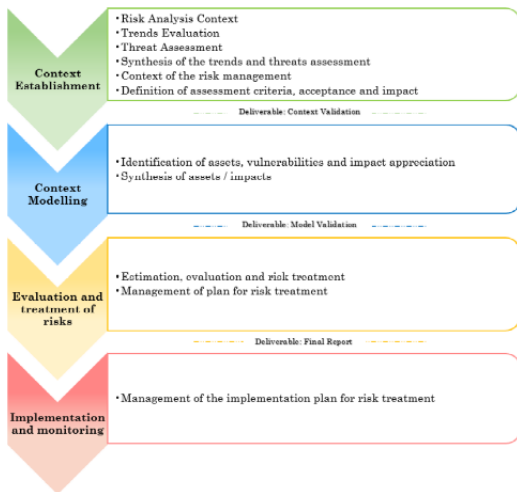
Context Establishment

• Risk Analysis Context
• Trends Evaluation
• Threat Assessment
• Synthesis of the trends and threats assessment
• Context of the risk management
• Definition of assessment criteria, acceptance and impact

Deliverable: Context Validation

Context Modelling

• Identification of assets, vulnerabilities and impact appreciation
• Synthesis of assets / impacts

Deliverable: Model Validation

Evaluation and treatment of risks

• Estimation, evaluation and risk treatment
• Management of plan for risk treatment

Deliverable: Final Report

Implementation and monitoring

• Management of the implementation plan for risk treatment